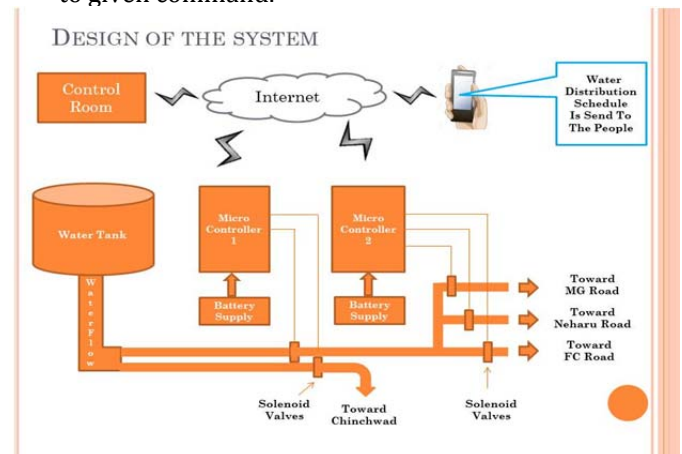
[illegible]

DESIGN OF THE SYSTEM

Control Room

Internet

Water Distribution Schedule Is Send To The People

Water Tank

Micro Controller 1

Micro Controller 2

Battery Supply

Battery Supply

W a t e r f l o w

Toward MG Road

Toward Neharu Road

Toward FC Road

Solenoid Valves

Toward Chinchwad

Solenoid Valves